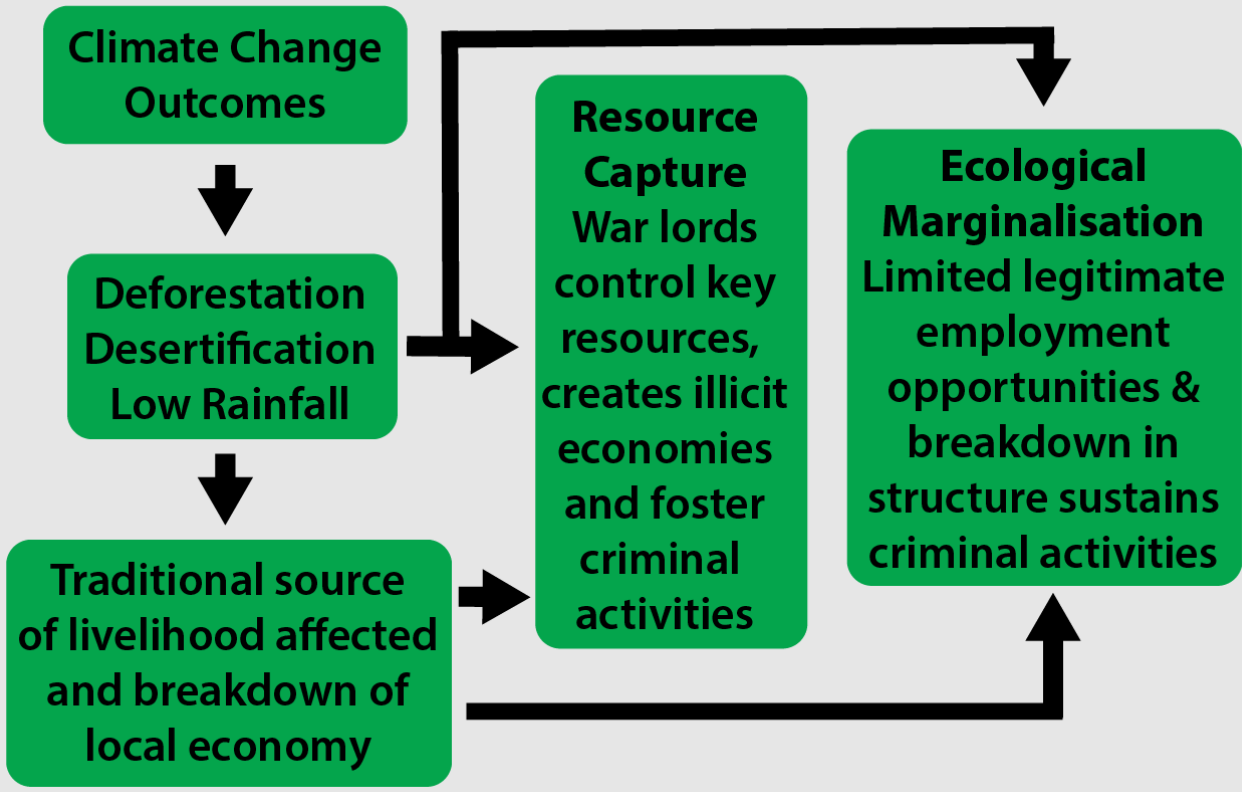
Climate Change Outcomes

Deforestation
Desertification
Low Rainfall

Traditional source of livelihood affected and breakdown of local economy

Resource Capture
War lords control key resources, creates illicit economies and foster criminal activities

Ecological Marginalisation
Limited legitimate employment opportunities & breakdown in structure sustains criminal activities